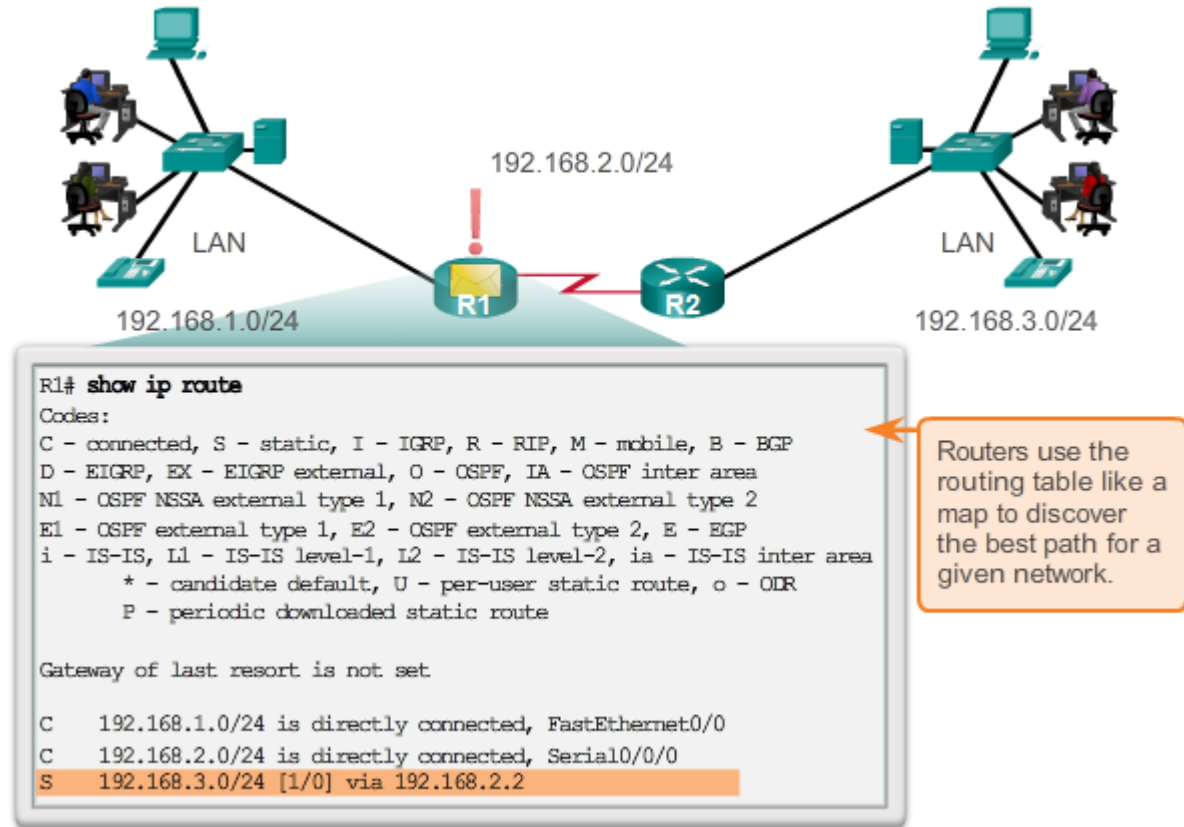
192.168.2.0/24

LAN

LAN

R1

R2

192.168.1.0/24

192.168.3.0/24

R1# show ip route
Codes:
C - connected, S - static, I - IGRP, R - RIP, M - mobile, B - BGP
D - EIGRP, EX - EIGRP external, O - OSPF, IA - OSPF inter area
N1 - OSPF NSSA external type 1, N2 - OSPF NSSA external type 2
E1 - OSPF external type 1, E2 - OSPF external type 2, E - EGP
i - IS-IS, L1 - IS-IS level-1, L2 - IS-IS level-2, ia - IS-IS inter area
* - candidate default, U - per-user static route, o - ODR
P - periodic downloaded static route

Gateway of last resort is not set

C 192.168.1.0/24 is directly connected, FastEthernet0/0
C 192.168.2.0/24 is directly connected, Serial0/0/0
S 192.168.3.0/24 [1/0] via 192.168.2.2

Routers use the routing table like a map to discover the best path for a given network.